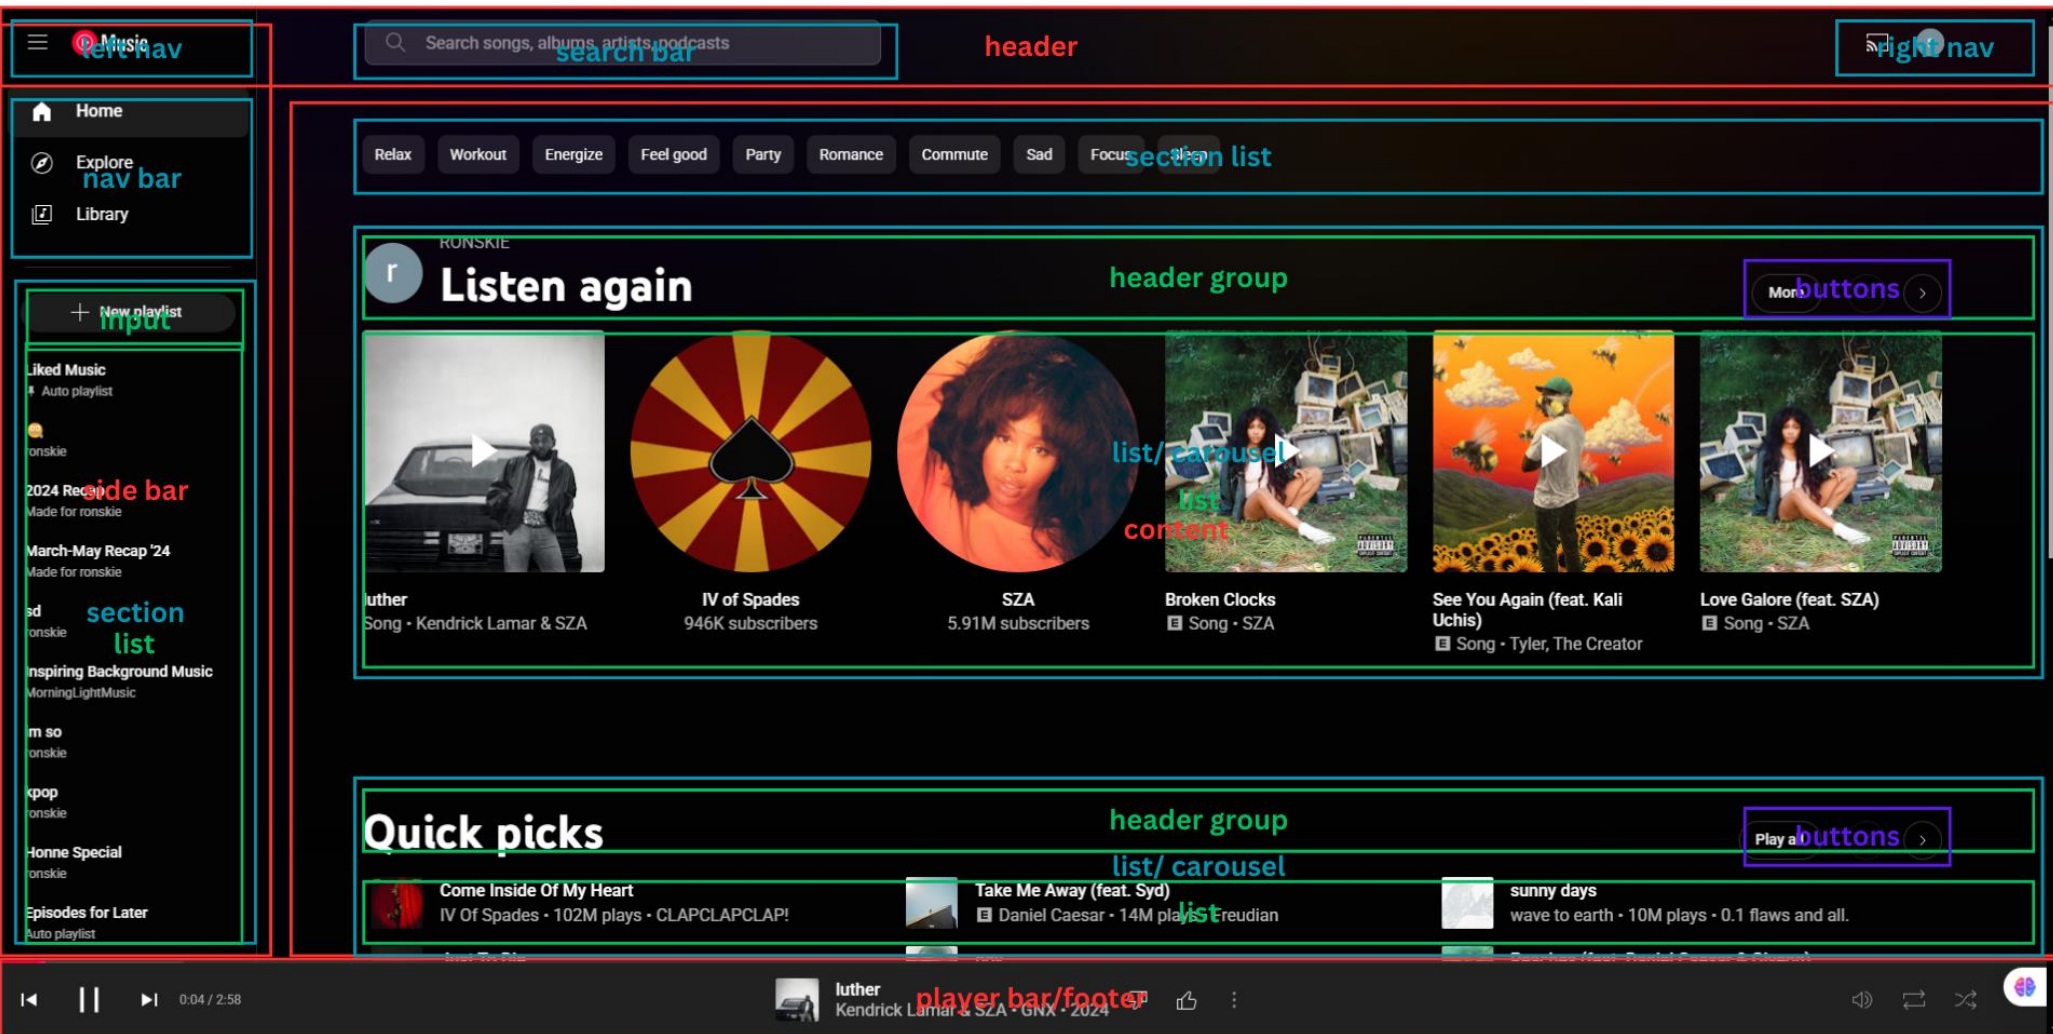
Music
left nav

Search songs, albums, artists, podcasts
search bar

header

right nav

Home
Explore
nav bar
Library

Relax
Workout
Energize
Feel good
Party
Romance
Commute
Sad
Focus
section list

RONSKIE
Listen again
header group
More
buttons

New playlist
input

Liked Music
Auto playlist

ronskie

2024 Recap
side bar
Made for ronskie

March-May Recap '24
Made for ronskie

sd
ronskie
section list

Inspiring Background Music
MorningLightMusic

m so
ronskie

kpop
ronskie

Honne Special
ronskie

Episodes for Later
Auto playlist

list/ carousel
list
content

luther
Song • Kendrick Lamar & SZA

IV of Spades
946K subscribers

SZA
5.91M subscribers

Broken Clocks
Song • SZA

See You Again (feat. Kali Uchis)
Song • Tyler, The Creator

Love Galore (feat. SZA)
Song • SZA

Quick picks
header group
Play all
buttons
list/ carousel

Come Inside Of My Heart
IV Of Spades • 102M plays • CLAPCLAPCLAP!

Take Me Away (feat. Syd)
Daniel Caesar • 14M plays • Freudian
list

sunny days
wave to earth • 10M plays • 0.1 flaws and all.

0:04 / 2:58
luther
Kendrick Lamar & SZA • GNX • 2024
player bar/footer